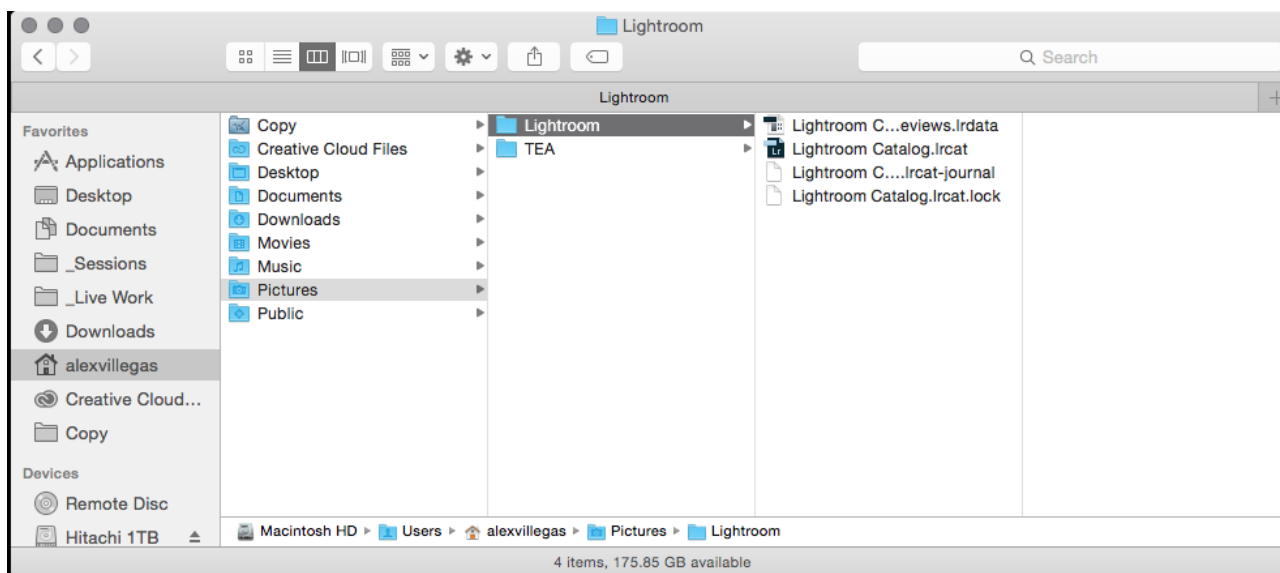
Lightroom

Search

Lightroom

Favorites
Applications
Desktop
Documents
_Sessions
_Live Work
Downloads
alexvillegas
Creative Cloud...
Copy

Devices
Remote Disc
Hitachi 1TB

Copy
Creative Cloud Files
Desktop
Documents
Downloads
Movies
Music
Pictures
Public

Lightroom
TEA

Lightroom C...eviews.lrdata
Lightroom Catalog.lrcat
Lightroom C....lrcat-journal
Lightroom Catalog.lrcat.lock

Macintosh HD ▸ Users ▸ alexvillegas ▸ Pictures ▸ Lightroom

4 items, 175.85 GB available